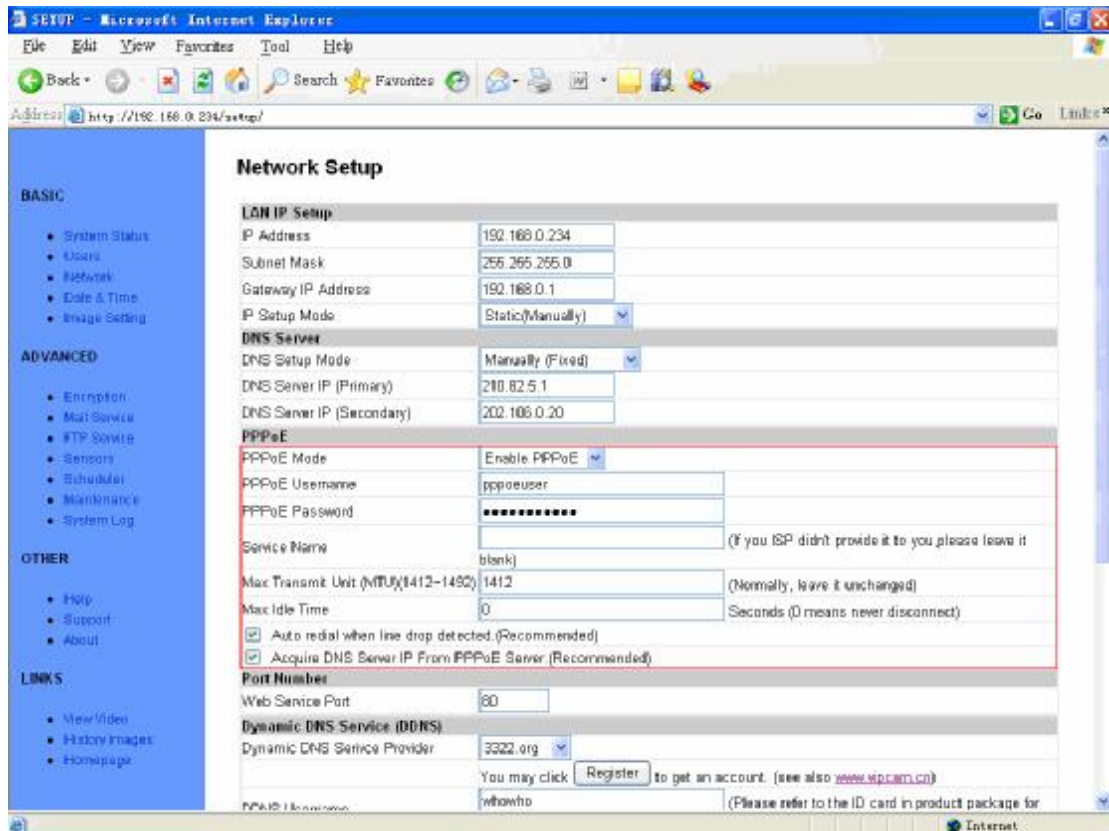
SETUP - Microsoft Internet Explorer

File Edit View Favorites Tool Help

Back Search Favorites

Address http://192.168.0.234/setup/ Go Links

BASIC

- System Status
- Users
- Network
- Date & Time
- Image Setting

ADVANCED

- Encryption
- Mail Service
- FTP Service
- Sensors
- Scheduler
- Maintenance
- System Log

OTHER

- Help
- Support
- About

LINKS

- View Video
- History Images
- Homepage

Network Setup

| LAN IP Setup | | |
|---|---|---|
| IP Address | 192.168.0.234 | |
| Subnet Mask | 255.255.255.0 | |
| Gateway IP Address | 192.168.0.1 | |
| IP Setup Mode | Static(Manually) | |
| DNS Server | | |
| DNS Setup Mode | Manually (Fixed) | |
| DNS Server IP (Primary) | 218.82.5.1 | |
| DNS Server IP (Secondary) | 202.106.0.20 | |
| PPPoE | | |
| PPPoE Mode | Enable PPPoE | |
| PPPoE Username | pppoeuser | |
| PPPoE Password | •••••••••••• | |
| Service Name | blank) | (If you ISP didn't provide it to you please leave it |
| Max Transmit Unit (MTU)(1412~1492) | 1412 | (Normally, leave it unchanged) |
| Max Idle Time | 0 | Seconds (0 means never disconnect) |
| Auto redial when line drop detected.(Recommended) | | |
| Acquire DNS Server IP From PPPoE Server (Recommended) | | |
| Port Number | | |
| Web Service Port | 80 | |
| Dynamic DNS Service (DDNS) | | |
| Dynamic DNS Service Provider | 3322.org | |
| | You may click Register to get an account. (see also www.vipcam.cn) | |
| DDNS Username | whowho | (Please refer to the ID card in product package for |

Internet